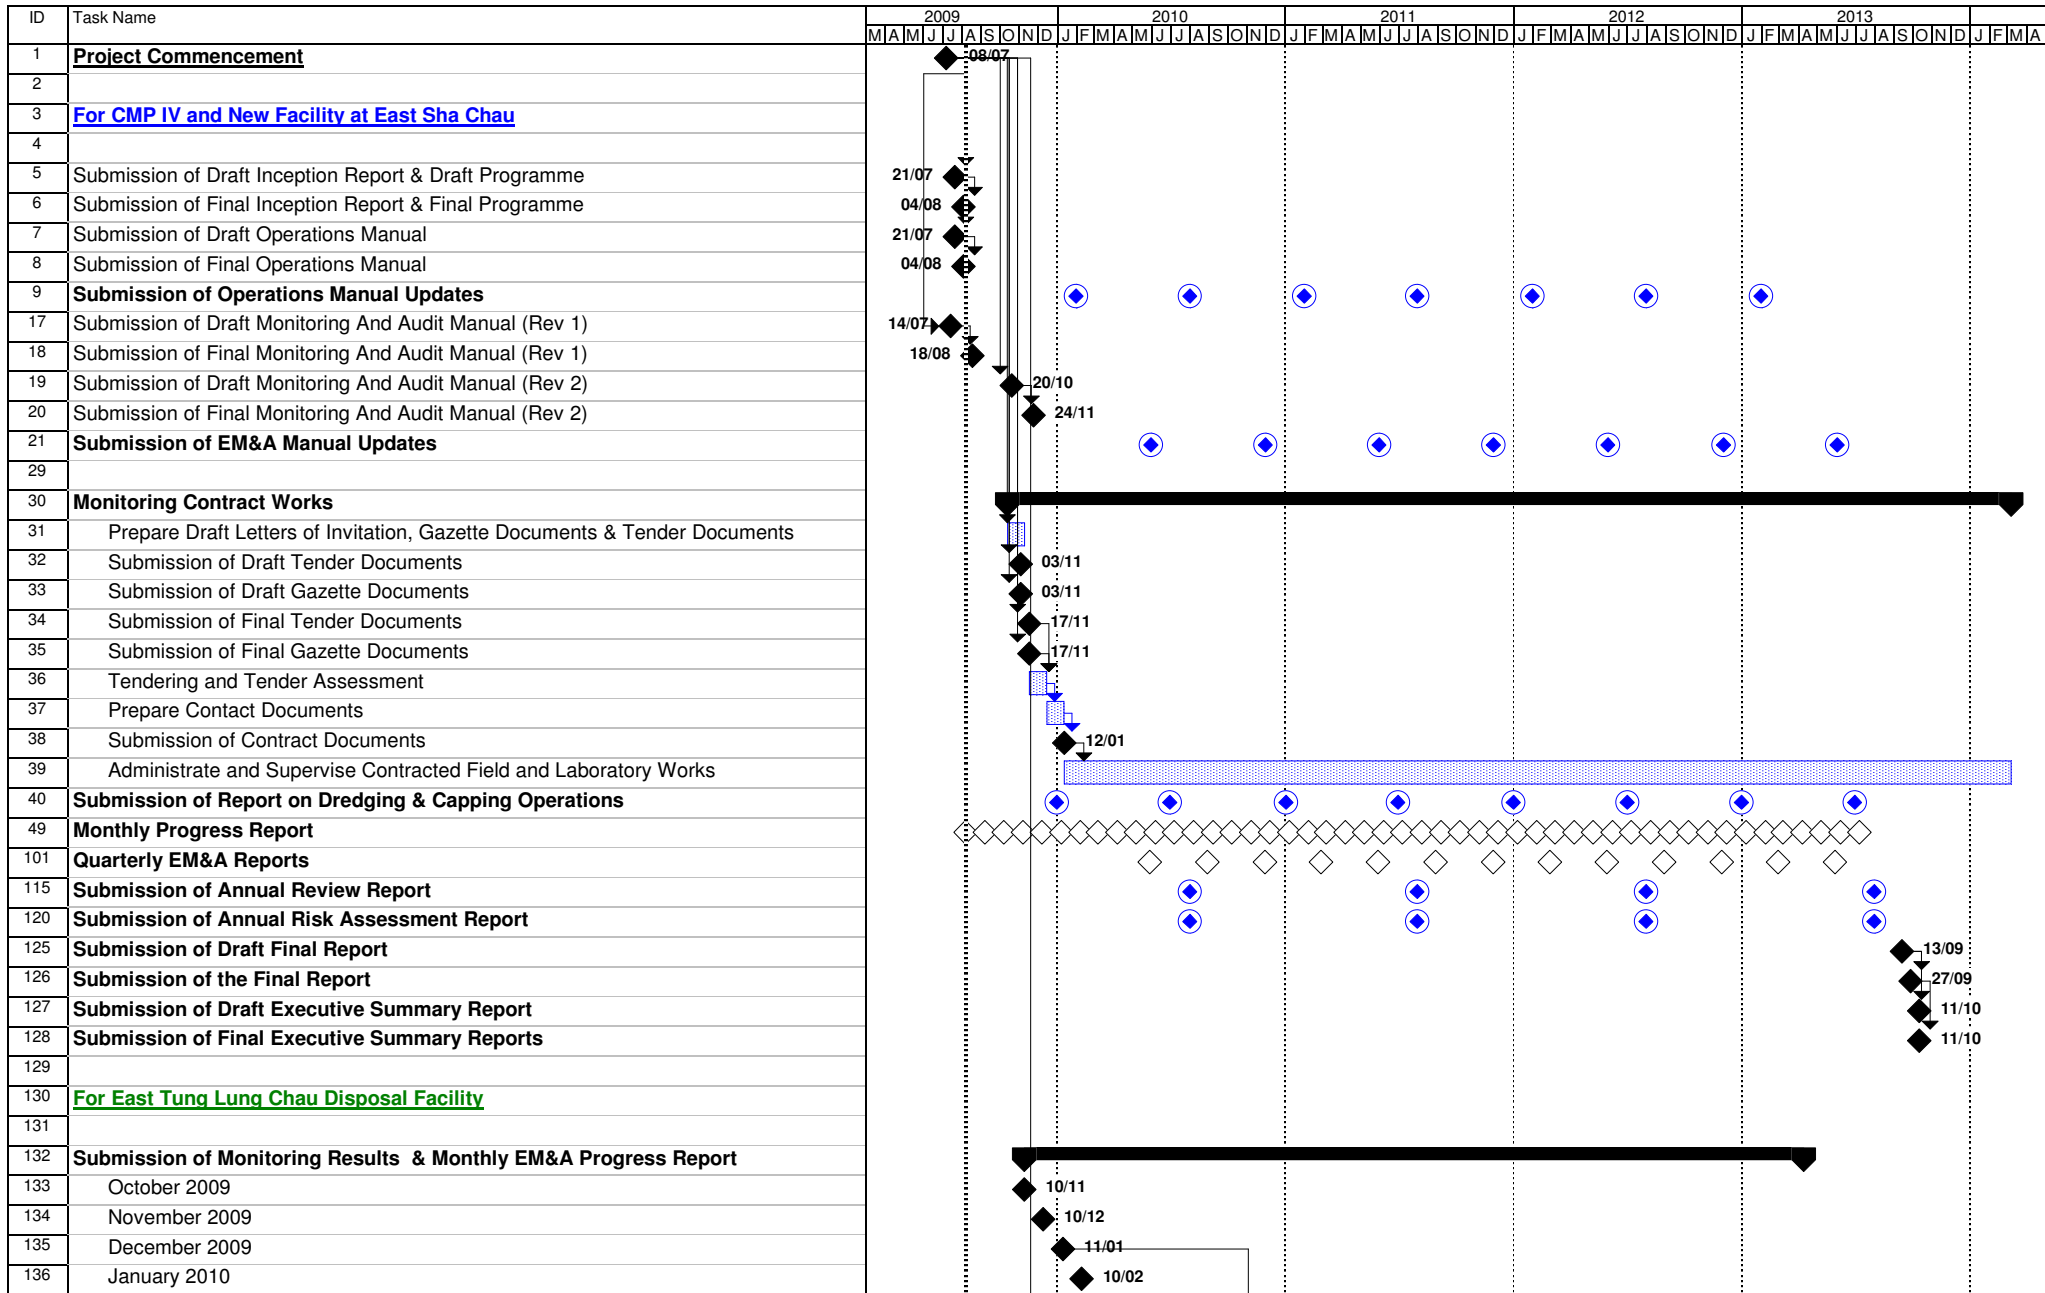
| ID | Task Name |
|---|---|
| 1 | Project Commencement |
| 2 | |
| 3 | For CMP IV and New Facility at East Sha Chau |
| 4 | |
| 5 | Submission of Draft Inception Report & Draft Programme |
| 6 | Submission of Final Inception Report & Final Programme |
| 7 | Submission of Draft Operations Manual |
| 8 | Submission of Final Operations Manual |
| 9 | Submission of Operations Manual Updates |
| 17 | Submission of Draft Monitoring And Audit Manual (Rev 1) |
| 18 | Submission of Final Monitoring And Audit Manual (Rev 1) |
| 19 | Submission of Draft Monitoring And Audit Manual (Rev 2) |
| 20 | Submission of Final Monitoring And Audit Manual (Rev 2) |
| 21 | Submission of EM&A Manual Updates |
| 29 | |
| 30 | Monitoring Contract Works |
| 31 | Prepare Draft Letters of Invitation, Gazette Documents & Tender Documents |
| 32 | Submission of Draft Tender Documents |
| 33 | Submission of Draft Gazette Documents |
| 34 | Submission of Final Tender Documents |
| 35 | Submission of Final Gazette Documents |
| 36 | Tendering and Tender Assessment |
| 37 | Prepare Contact Documents |
| 38 | Submission of Contract Documents |
| 39 | Administrate and Supervise Contracted Field and Laboratory Works |
| 40 | Submission of Report on Dredging & Capping Operations |
| 49 | Monthly Progress Report |
| 101 | Quarterly EM&A Reports |
| 115 | Submission of Annual Review Report |
| 120 | Submission of Annual Risk Assessment Report |
| 125 | Submission of Draft Final Report |
| 126 | Submission of the Final Report |
| 127 | Submission of Draft Executive Summary Report |
| 128 | Submission of Final Executive Summary Reports |
| 129 | |
| 130 | For East Tung Lung Chau Disposal Facility |
| 131 | |
| 132 | Submission of Monitoring Results & Monthly EM&A Progress Report |
| 133 | October 2009 |
| 134 | November 2009 |
| 135 | December 2009 |
| 136 | January 2010 |

2009 2010 2011 2012 2013
M A M J J A S O N D J F M A M J J A S O N D J F M A M J J A S O N D J F M A M J J A S O N D J F M A M J J A S O N D J F M A

08/07
21/07
04/08
21/07
04/08
14/07
18/08
20/10
24/11
03/11
03/11
17/11
17/11
12/01
13/09
27/09
11/10
11/10
10/11
10/12
11/01
10/02